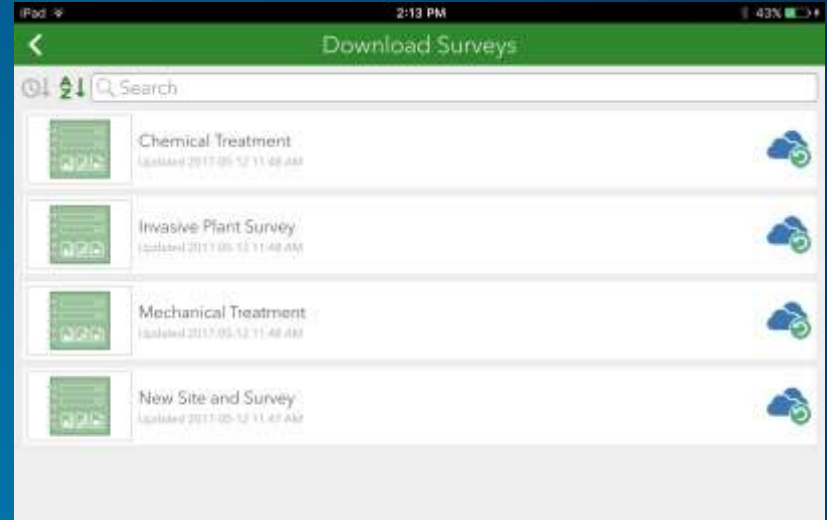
iPad
2:13 PM
43%

Download Surveys

Search

Chemical Treatment
Updated 2017-05-12 11:48 AM

Invasive Plant Survey
Updated 2017-05-12 11:48 AM

Mechanical Treatment
Updated 2017-05-12 11:48 AM

New Site and Survey
Updated 2017-05-12 11:47 AM